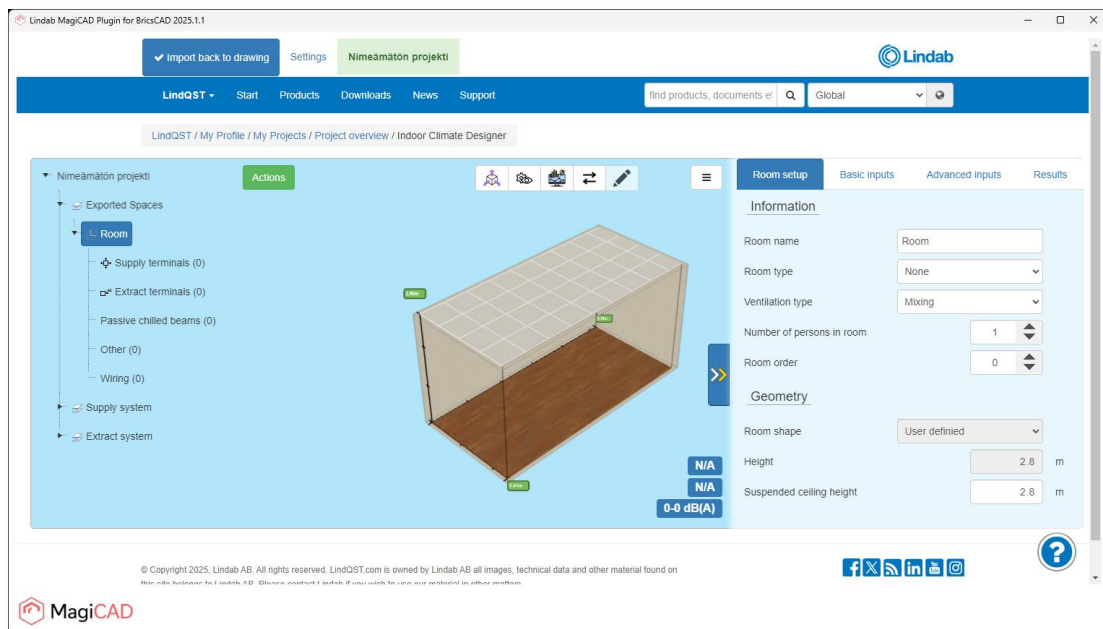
Lindab MagiCAD Plugin for BricsCAD 2025.1.1

Import back to drawing Settings Nimeämätön projekti

Lindab

LindQST Start Products Downloads News Support

find products, documents et

Global

LindQST / My Profile / My Projects / Project overview / Indoor Climate Designer

Nimeämätön projekti

Actions

Exported Spaces

Room

Supply terminals (0)

Extract terminals (0)

Passive chilled beams (0)

Other (0)

Wiring (0)

Supply system

Extract system

2.8m

N/A

N/A

0-0 dB(A)

Room setup Basic inputs Advanced inputs Results

Information

Room name Room

Room type None

Ventilation type Mixing

Number of persons in room 1

Room order 0

Geometry

Room shape User defined

Height 2.8 m

Suspended ceiling height 2.8 m

© Copyright 2025, Lindab AB. All rights reserved. LindQST.com is owned by Lindab AB all images, technical data and other material found on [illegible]

MagiCAD